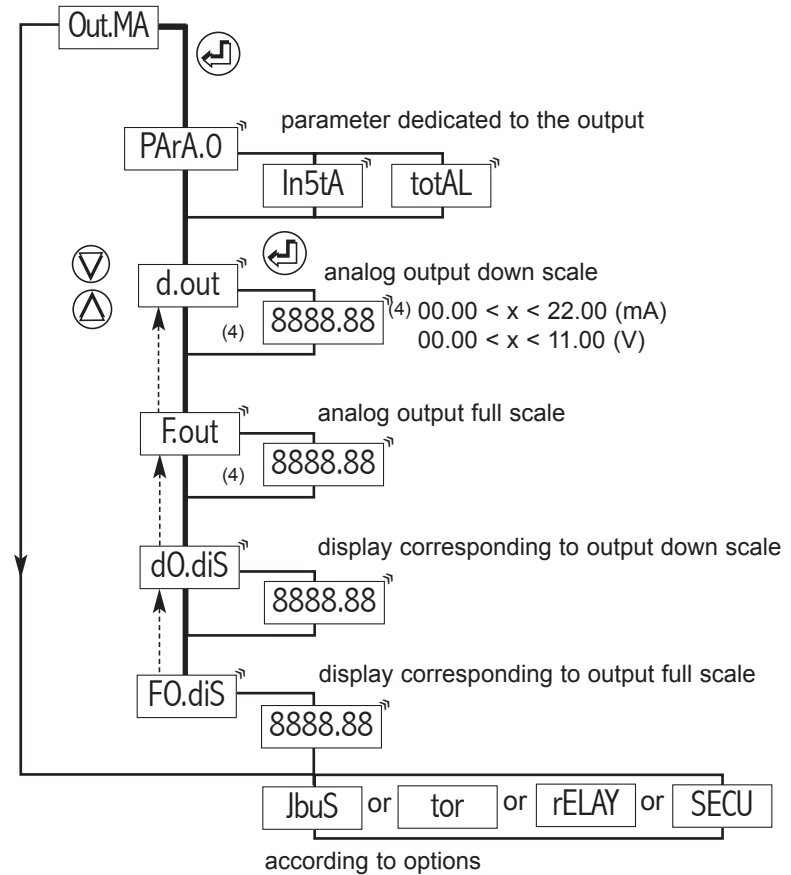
Out.MA

PArA.0
parameter dedicated to the output
In5tA
totAL

d.out
analog output down scale
8888.88
(4)
(4) 00.00 < x < 22.00 (mA)
00.00 < x < 11.00 (V)

F.out
analog output full scale
(4)
8888.88

dO.diS
display corresponding to output down scale
8888.88

FO.diS
display corresponding to output full scale
8888.88

JbuS or tor or rELAY or SECU

according to options